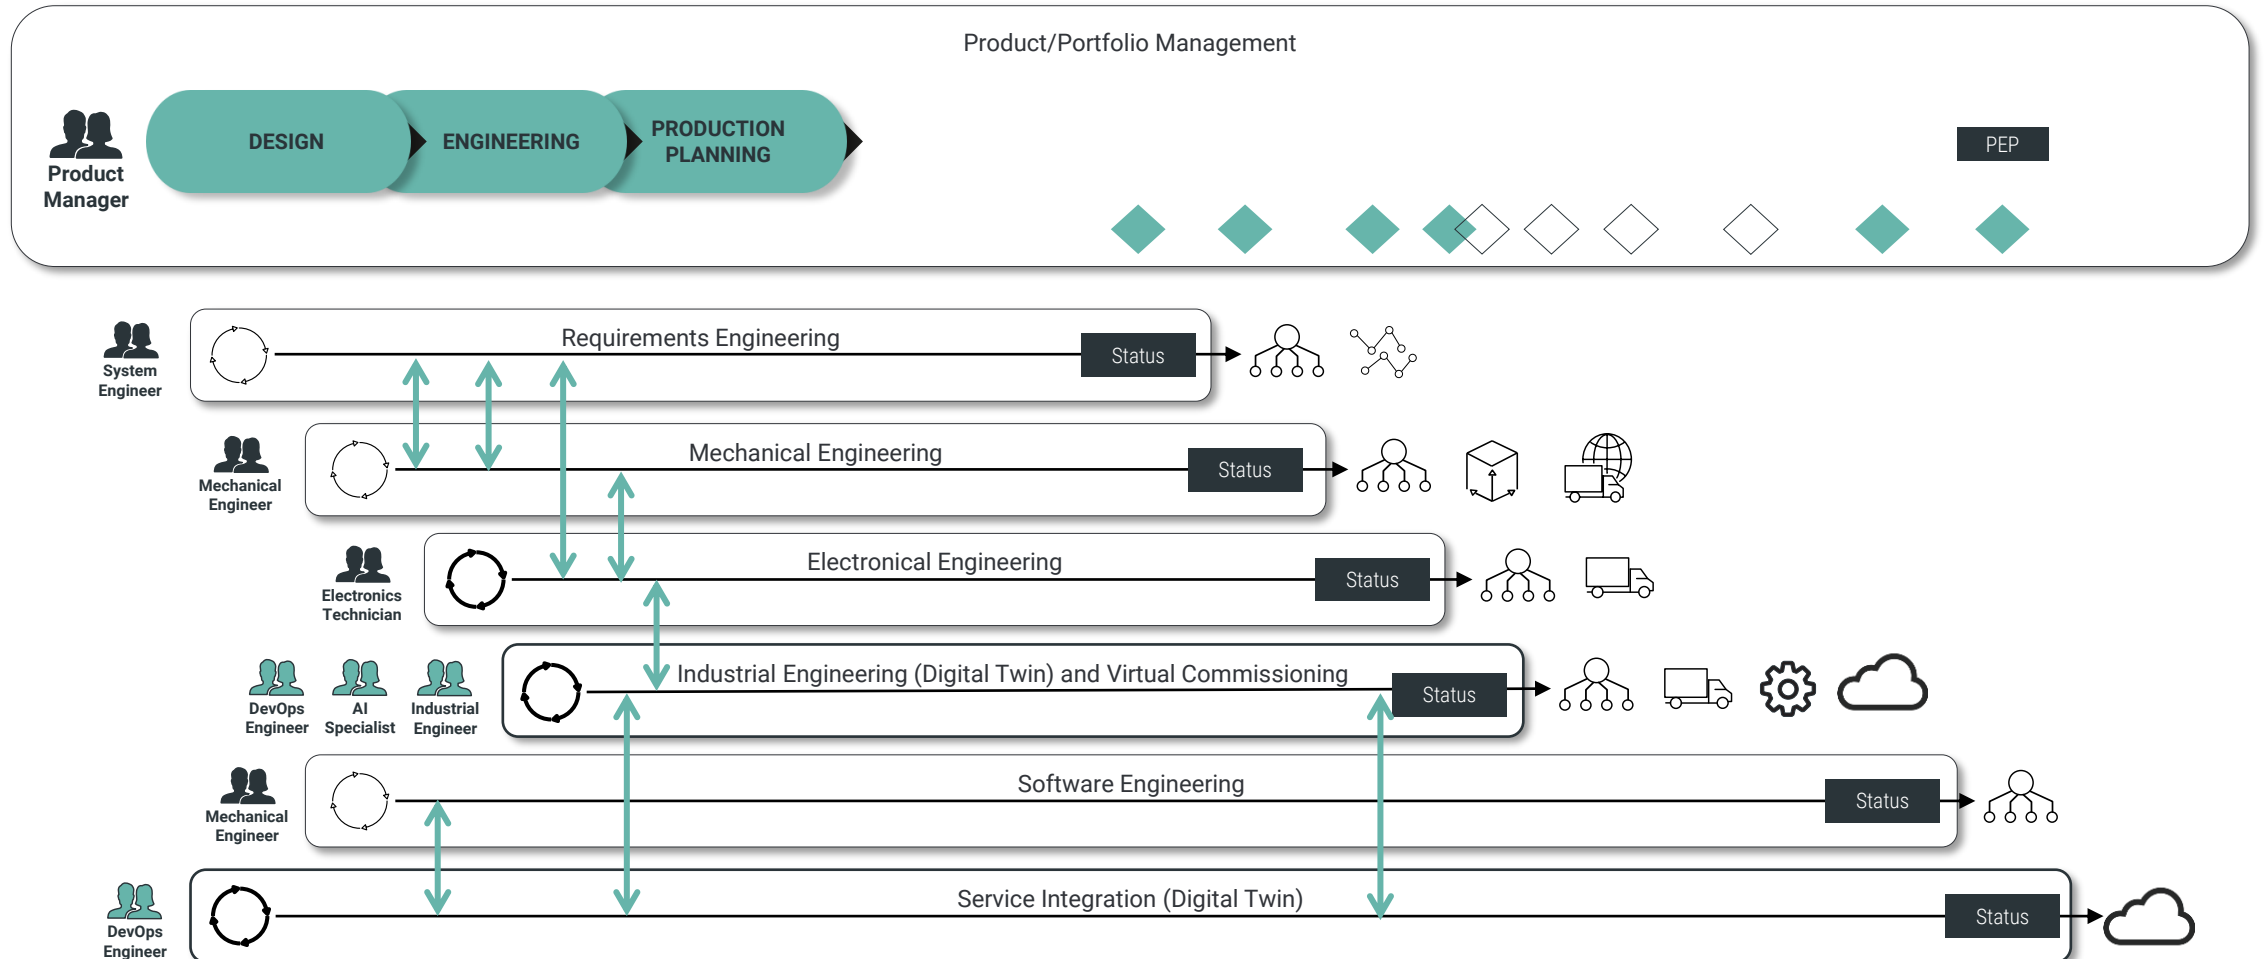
Product/Portfolio Management

Product Manager

DESIGN

ENGINEERING

PRODUCTION PLANNING

PEP

System Engineer

Requirements Engineering

Status

Mechanical Engineer

Mechanical Engineering

Status

Electronics Technician

Electronical Engineering

Status

DevOps Engineer

AI Specialist

Industrial Engineer

Industrial Engineering (Digital Twin) and Virtual Commissioning

Status

Mechanical Engineer

Software Engineering

Status

DevOps Engineer

Service Integration (Digital Twin)

Status